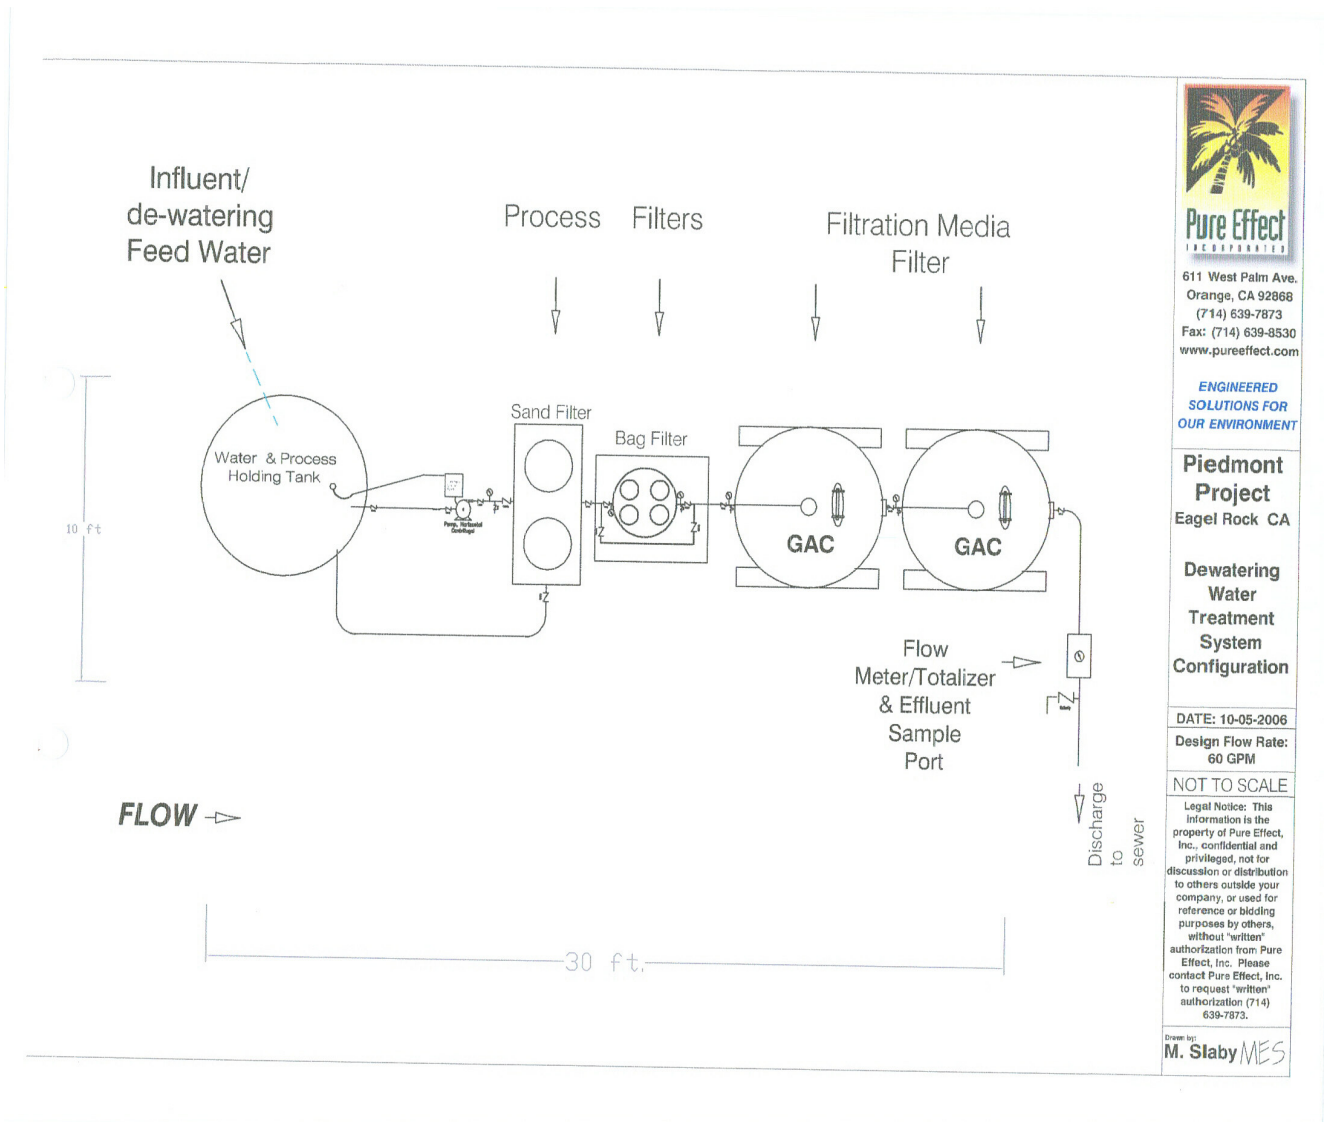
Influent/
de-watering
Feed Water

Process Filters

Filtration Media
Filter

Sand Filter

Bag Filter

Water & Process
Holding Tank

GAC

GAC

10 ft

Flow
Meter/Totalizer
& Effluent
Sample
Port

Discharge
to
sewer

FLOW

30 ft.

Pure Effect
INCORPORATED
611 West Palm Ave.
Orange, CA 92868
(714) 639-7873
Fax: (714) 639-8530
www.pureeffect.com

ENGINEERED
SOLUTIONS FOR
OUR ENVIRONMENT

Piedmont
Project
Eagel Rock CA

Dewatering
Water
Treatment
System
Configuration

DATE: 10-05-2006

Design Flow Rate:
60 GPM

NOT TO SCALE

Legal Notice: This information is the property of Pure Effect, Inc., confidential and privileged, not for discussion or distribution to others outside your company, or used for reference or bidding purposes by others, without "written" authorization from Pure Effect, Inc. Please contact Pure Effect, Inc. to request "written" authorization (714) 639-7873.

Drawn by:
M. Slaby MES